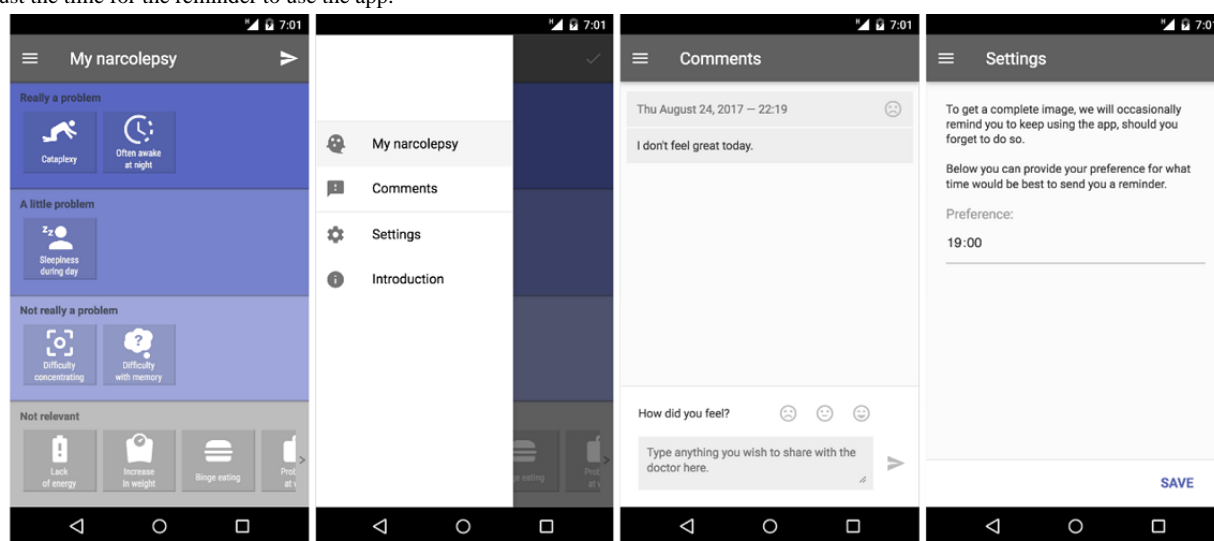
ust the time for the reminder to use the app.

7:01

My narcolepsy

Really a problem

Cataplexy

Often awake at night

A little problem

Sleepiness during day

Not really a problem

Difficulty concentrating

Difficulty with memory

Not relevant

Lack of energy

Increase in weight

Binge eating

Prot at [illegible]

7:01

My narcolepsy

Comments

Settings

Introduction

e eating

Prot at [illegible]

7:01

Comments

Thu August 24, 2017 — 22:19

I don't feel great today.

How did you feel?

Type anything you wish to share with the doctor here.

7:0

Settings

To get a complete image, we will occasionally remind you to keep using the app, should you forget to do so.

Below you can provide your preference for what time would be best to send you a reminder.

Preference:

19:00

SAVE